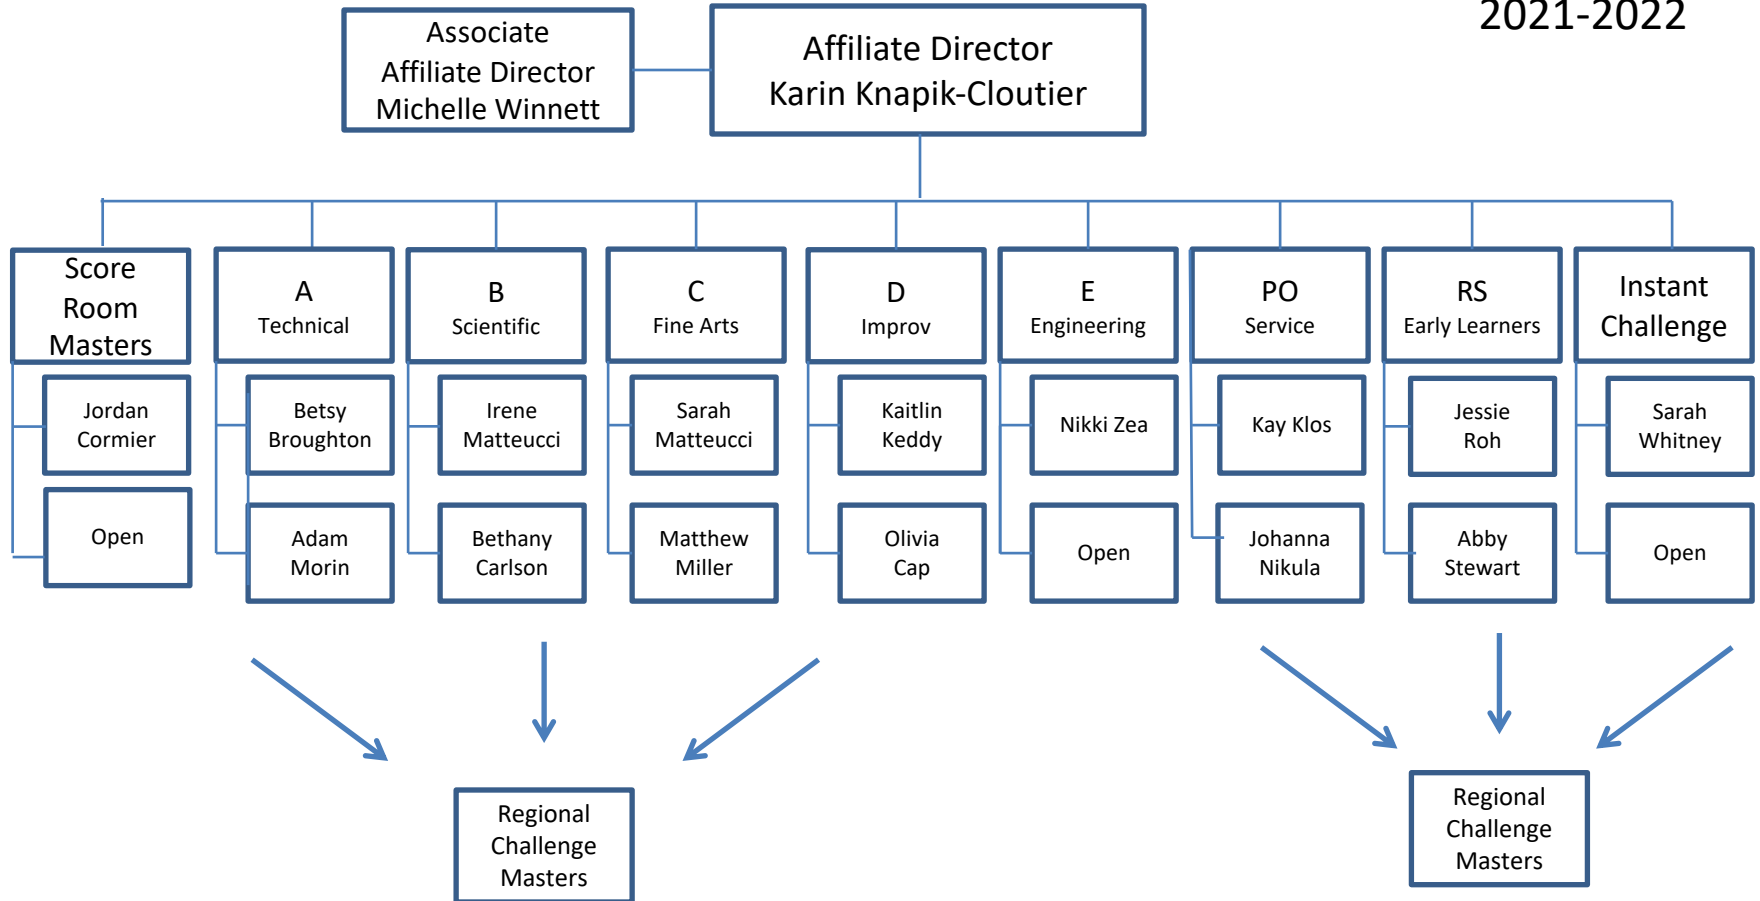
2021-2022

Associate Affiliate Director Michelle Winnett

Affiliate Director Karin Knapik-Cloutier

Score Room Masters

Jordan Cormier

Open

A Technical

Betsy Broughton

Adam Morin

B Scientific

Irene Matteucci

Bethany Carlson

C Fine Arts

Sarah Matteucci

Matthew Miller

D Improv

Kaitlin Keddy

Olivia Cap

E Engineering

Nikki Zea

Open

PO Service

Kay Klos

Johanna Nikula

RS Early Learners

Jessie Roh

Abby Stewart

Instant Challenge

Sarah Whitney

Open

Regional Challenge Masters

Regional Challenge Masters